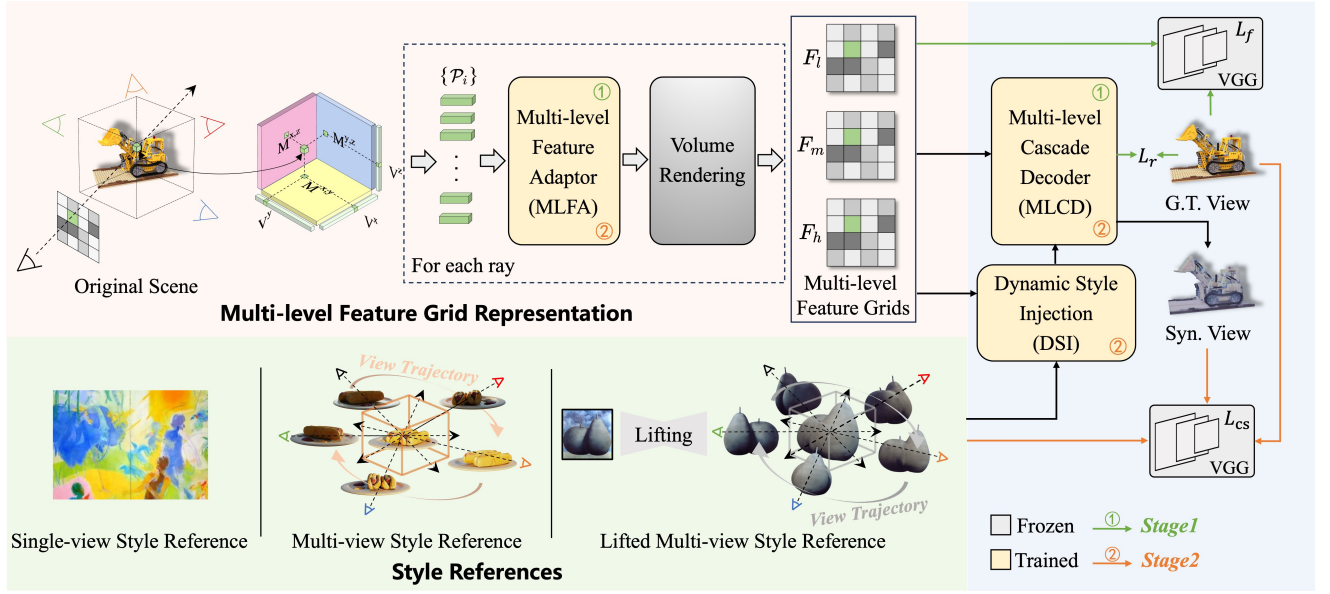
Original Scene

$M^{x,z}$ $M^{y,z}$ $M^{x,y}$ $V^z$ $V^y$ $V^x$

$\{\mathcal{P}_i\}$

Multi-level Feature Adaptor (MLFA) ① ②

Volume Rendering

For each ray

$F_l$ $F_m$ $F_h$

Multi-level Feature Grids

Multi-level Feature Grid Representation

$L_f$ VGG

Multi-level Cascade Decoder (MLCD) ① ②

$L_r$

G.T. View

Dynamic Style Injection (DSI) ②

Syn. View

$L_{cs}$ VGG

View Trajectory

Lifting

View Trajectory

Single-view Style Reference

Multi-view Style Reference

Lifted Multi-view Style Reference

Style References

Frozen ① Stage1

Trained ② Stage2